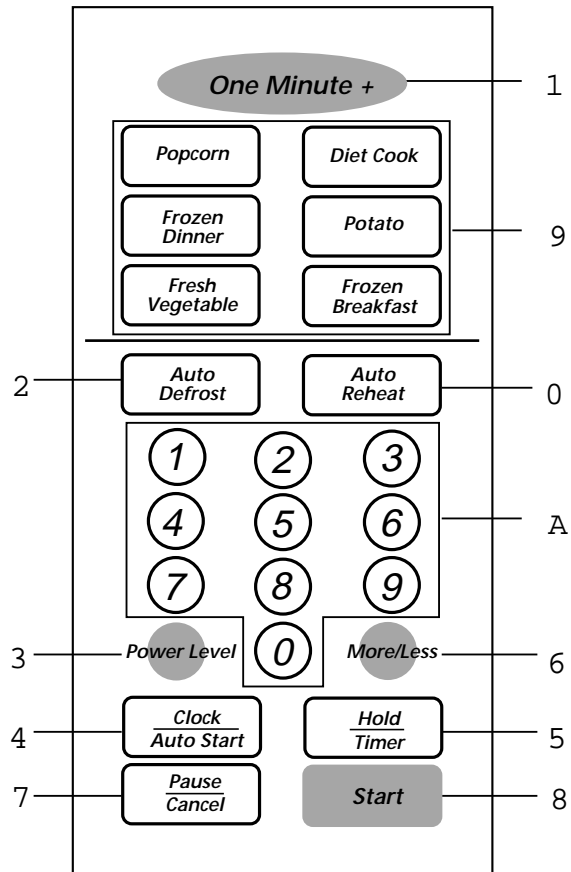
One Minute +

1

Popcorn

Diet Cook

Frozen Dinner

Potato

9

Fresh Vegetable

Frozen Breakfast

2

Auto Defrost

Auto Reheat

0

1 2 3

4 5 6

A

7 8 9

3

Power Level

0

More/Less

6

4

Clock
Auto Start

Hold
Timer

5

7

Pause
Cancel

Start

8